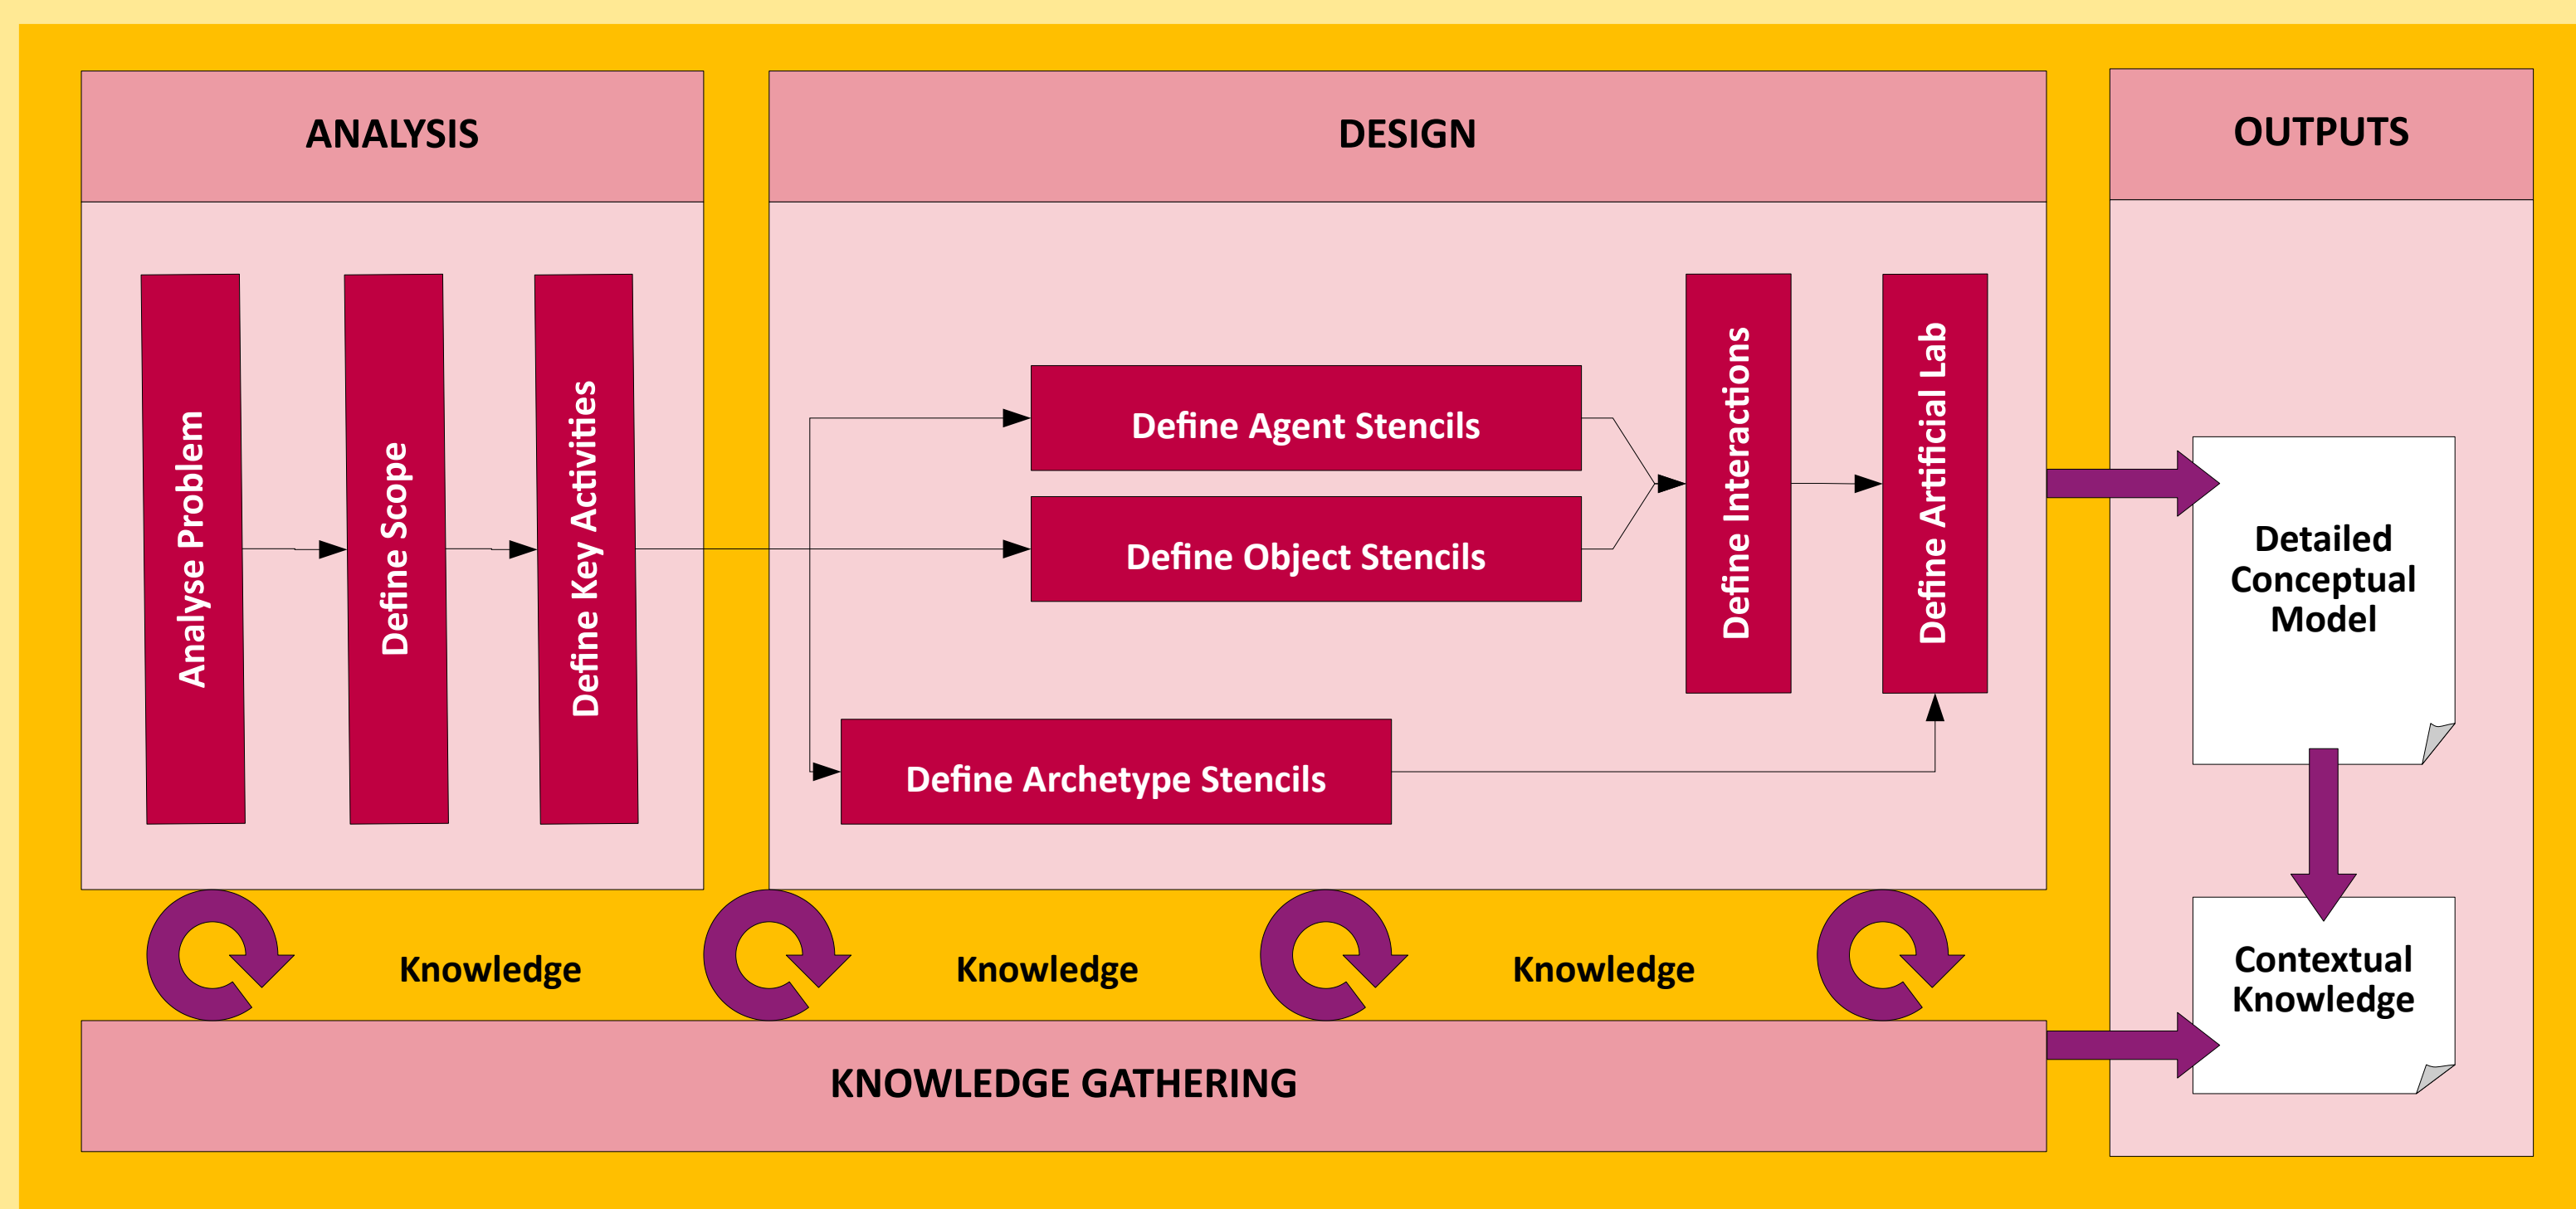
ANALYSIS

DESIGN

OUTPUTS

Analyse Problem

Define Scope

Define Key Activities

Define Agent Stencils

Define Object Stencils

Define Interactions

Define Artificial Lab

Define Archetype Stencils

Detailed Conceptual Model

Contextual Knowledge

Knowledge

Knowledge

Knowledge

KNOWLEDGE GATHERING